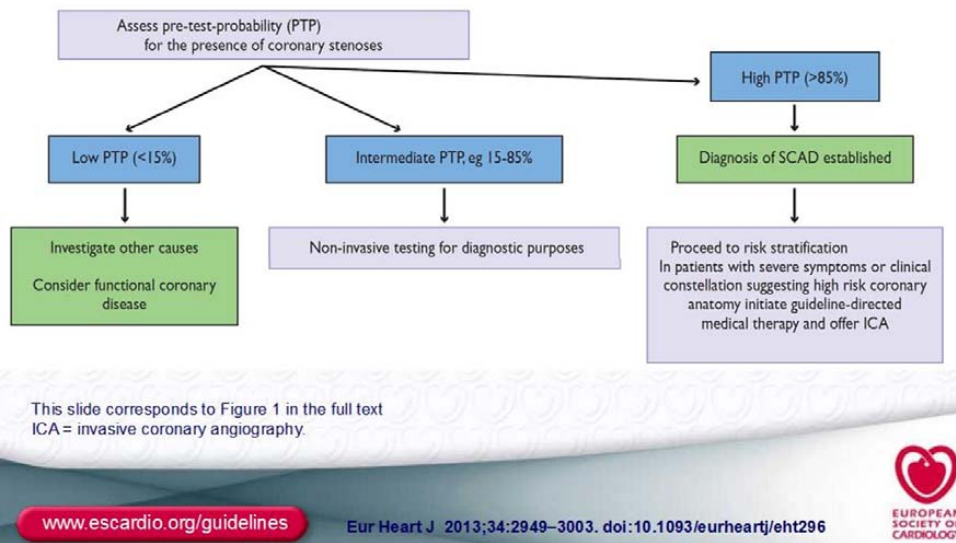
Assess pre-test-probability (PTP) for the presence of coronary stenoses

High PTP (>85%)

Low PTP (<15%)

Intermediate PTP, eg 15-85%

Diagnosis of SCAD established

Investigate other causes

Consider functional coronary disease

Non-invasive testing for diagnostic purposes

Proceed to risk stratification
In patients with severe symptoms or clinical constellation suggesting high risk coronary anatomy initiate guideline-directed medical therapy and offer ICA

This slide corresponds to Figure 1 in the full text
ICA = invasive coronary angiography.

www.escardio.org/guidelines

Eur Heart J 2013;34:2949–3003. doi:10.1093/eurheartj/eht296

EUROPEA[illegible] SOCIETY O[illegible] CARDIOLO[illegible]